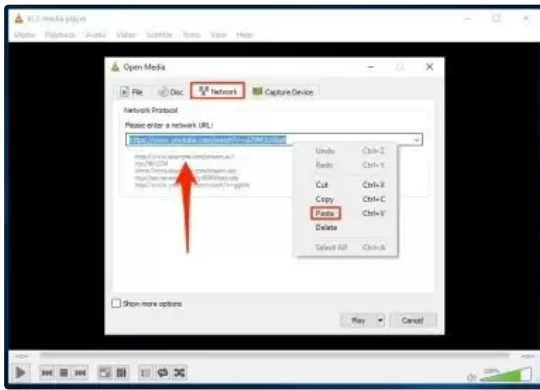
VLC media player

Media Playback Audio Video Subtitle Tools View Help

Open Media

File Disc Network Capture Device

Network Protocol

Please enter a network URL:

https://www.youtube.com/watch?v=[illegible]

http://www.example.com/stream.avi
rtp://@:1234
mms://mms.examples.com/stream.asx
rtsp://server.example.org:8080/test.sdp
http://www.yourtube.com/watch?v=gg64x

Undo Ctrl+Z
Redo Ctrl+Y
Cut Ctrl+X
Copy Ctrl+C
Paste Ctrl+V
Delete
Select All Ctrl+A

Show more options

Play Cancel